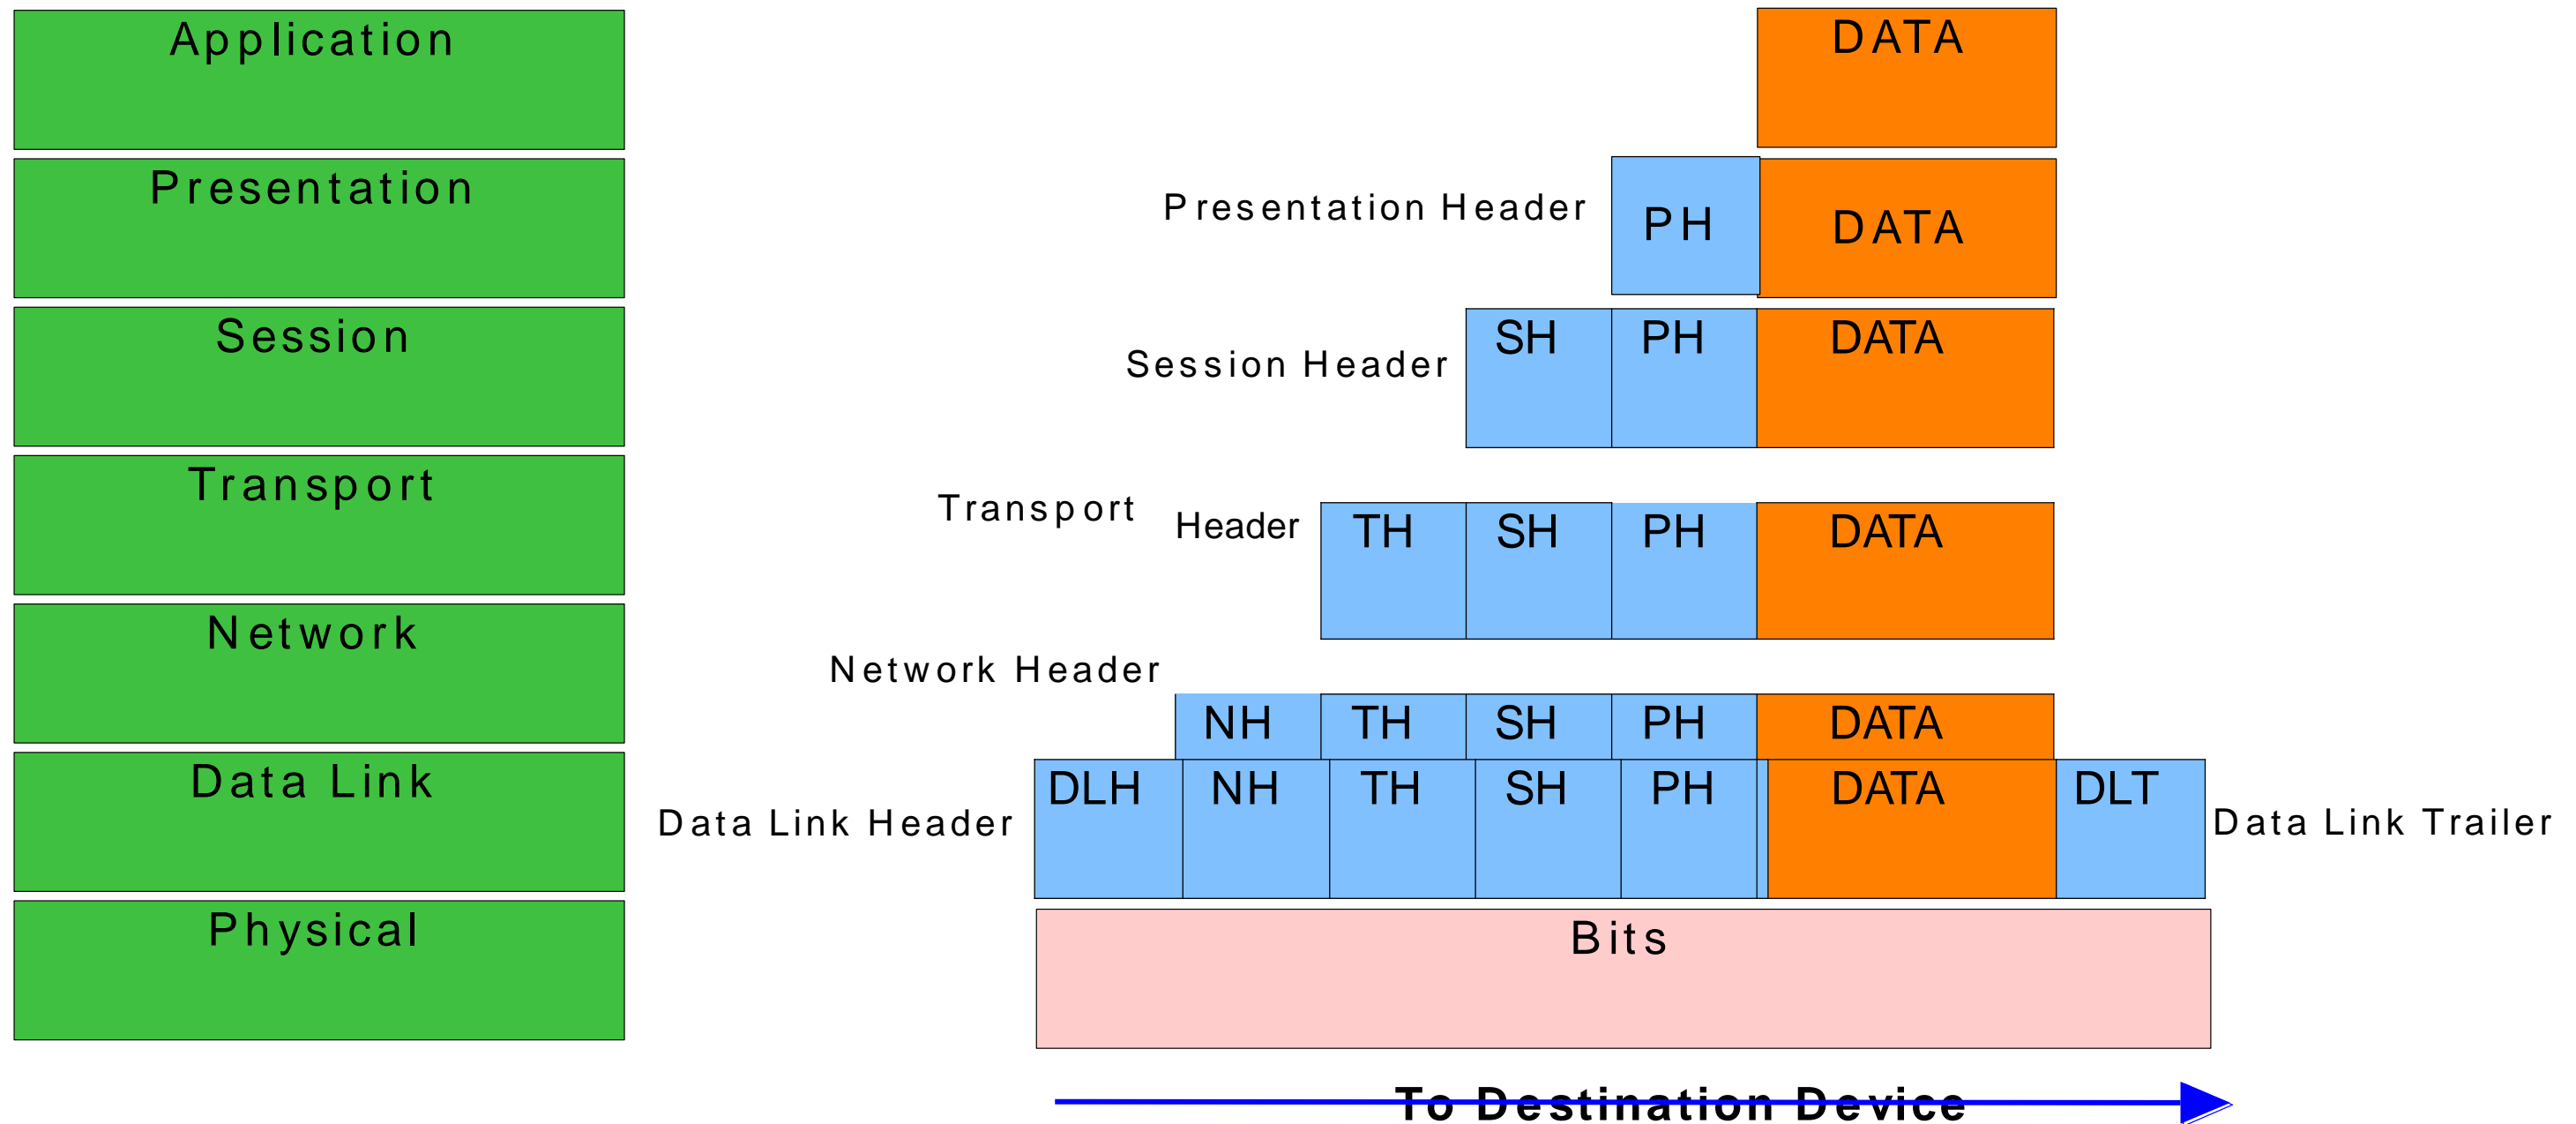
Application

DATA

Presentation

Presentation Header

PH

DATA

Session

Session Header

SH

PH

DATA

Transport

Transport Header

TH

SH

PH

DATA

Network

Network Header

NH

TH

SH

PH

DATA

Data Link

Data Link Header

DLH

NH

TH

SH

PH

DATA

DLT

Data Link Trailer

Physical

Bits

To Destination Device